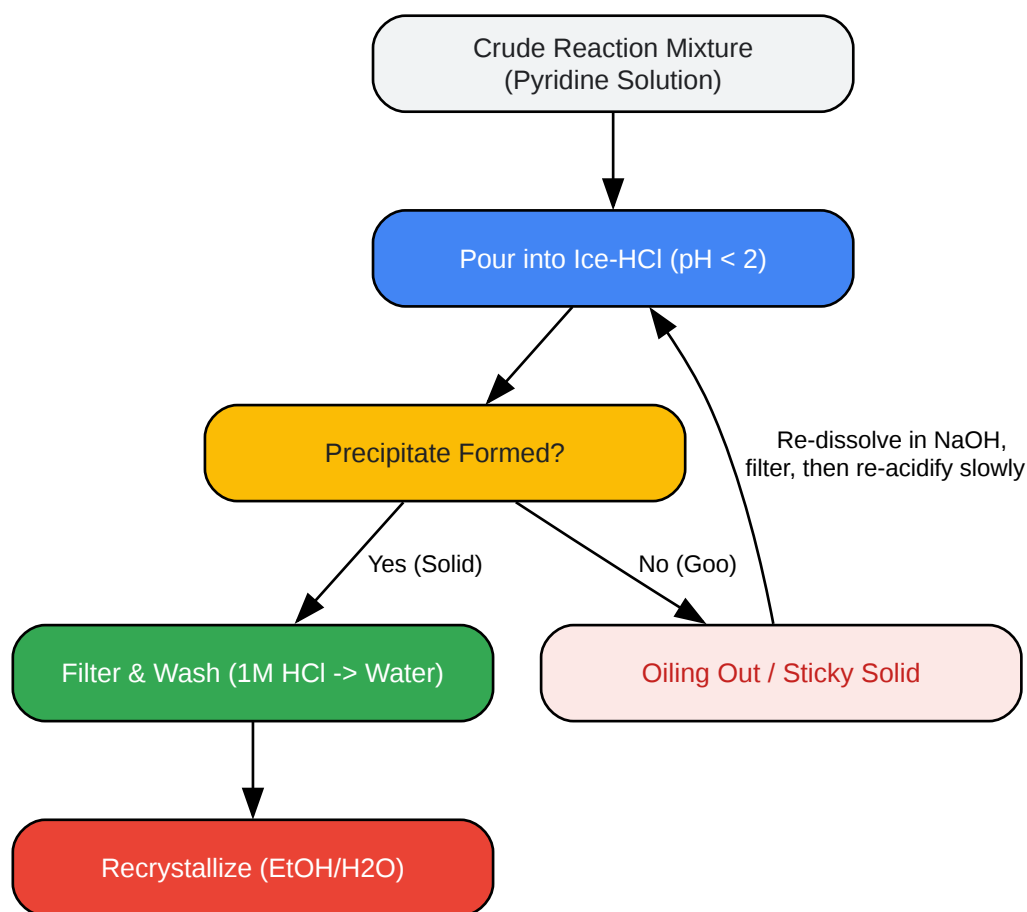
Crude Reaction Mixture
(Pyridine Solution)

Pour into Ice-HCl (pH < 2)

Precipitate Formed?

Re-dissolve in NaOH, filter, then re-acidify slowly

Yes (Solid)

No (Goo)

Filter & Wash (1M HCl -> Water)

Oiling Out / Sticky Solid

Recrystallize (EtOH/H2O)